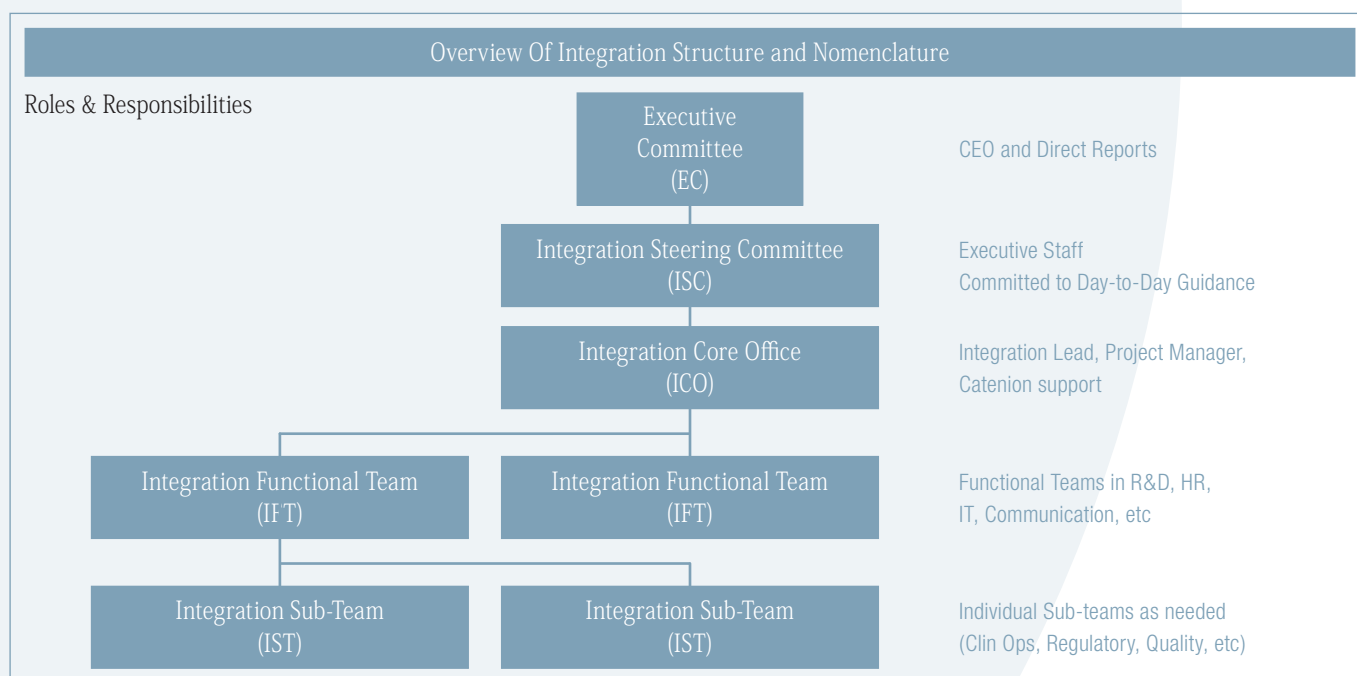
Overview Of Integration Structure and Nomenclature

Roles & Responsibilities

Executive Committee (EC)

CEO and Direct Reports

Integration Steering Committee (ISC)

Executive Staff Committed to Day-to-Day Guidance

Integration Core Office (ICO)

Integration Lead, Project Manager, Catenion support

Integration Functional Team (IFT)

Integration Functional Team (IFT)

Functional Teams in R&D, HR, IT, Communication, etc

Integration Sub-Team (IST)

Integration Sub-Team (IST)

Individual Sub-teams as needed (Clin Ops, Regulatory, Quality, etc)